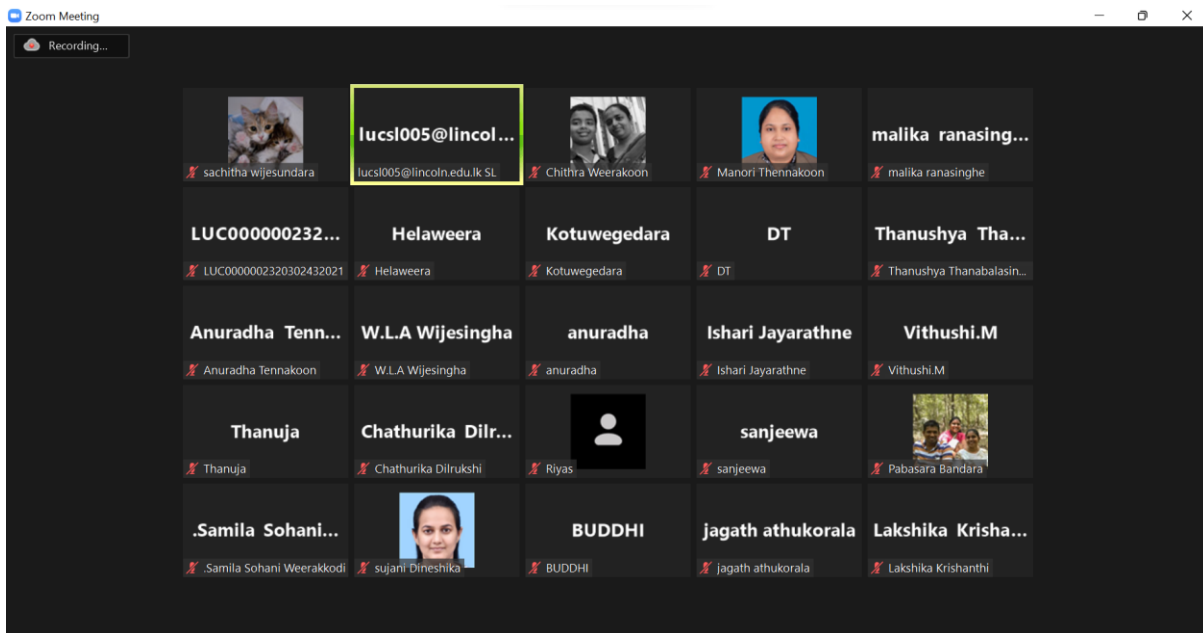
Zoom Meeting

Recording...

sachitha wijesundara

lucsl005@lincol...
lucsl005@lincoln.edu.lk SL

Chithra Weerakoon

Manori Thennakoon

malika ranasing...
malika ranasinghe

LUC000000232...
LUC0000002320302432021

Helaweera
Helaweera

Kotuwegedara
Kotuwegedara

DT
DT

Thanushya Tha...
Thanushya Thanabalasin...

Anuradha Tenn...
Anuradha Tennakoon

W.L.A Wijesingha
W.L.A Wijesingha

anuradha
anuradha

Ishari Jayarathne
Ishari Jayarathne

Vithushi.M
Vithushi.M

Thanuja
Thanuja

Chathurika Dilr...
Chathurika Dilrukshi

Riyas

sanjeewa
sanjeewa

Pabasara Bandara

.Samila Sohani...
.Samila Sohani Weerakkodi

sujani Dineshika

BUDDHI
BUDDHI

jagath athukorala
jagath athukorala

Lakshika Krisha...
Lakshika Krishanthi